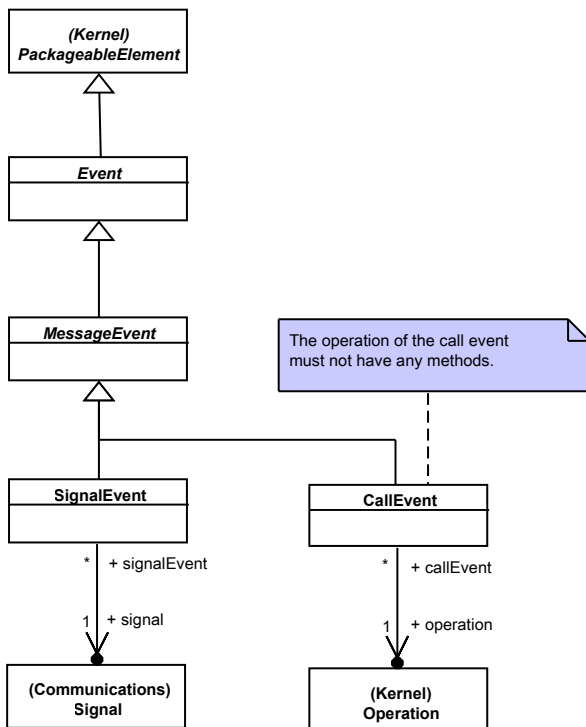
(Kernel)
PackageableElement

Event

MessageEvent

The operation of the call event must not have any methods.

SignalEvent

CallEvent

*
+ signalEvent

1
+ signal

*
+ callEvent

1
+ operation

(Communications)
Signal

(Kernel)
Operation